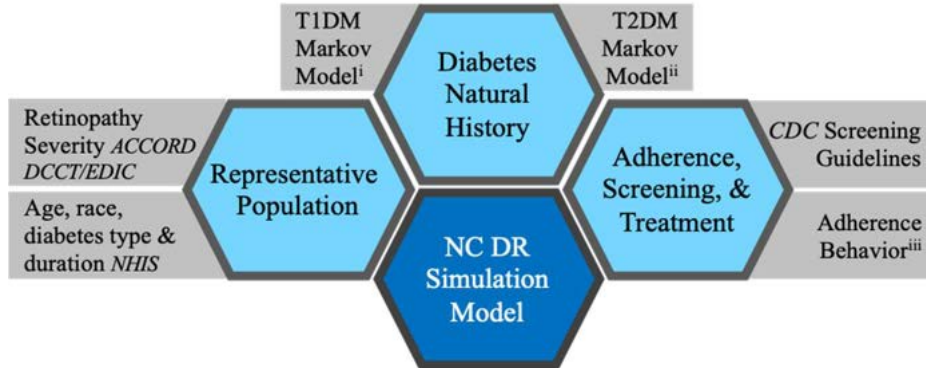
T1DM Markov Model$^{i}$

Diabetes Natural History

T2DM Markov Model$^{ii}$

Retinopathy Severity *ACCORD DCCT/EDIC*

Representative Population

Age, race, diabetes type & duration *NHIS*

Adherence, Screening, & Treatment

*CDC* Screening Guidelines

Adherence Behavior$^{iii}$

NC DR Simulation Model